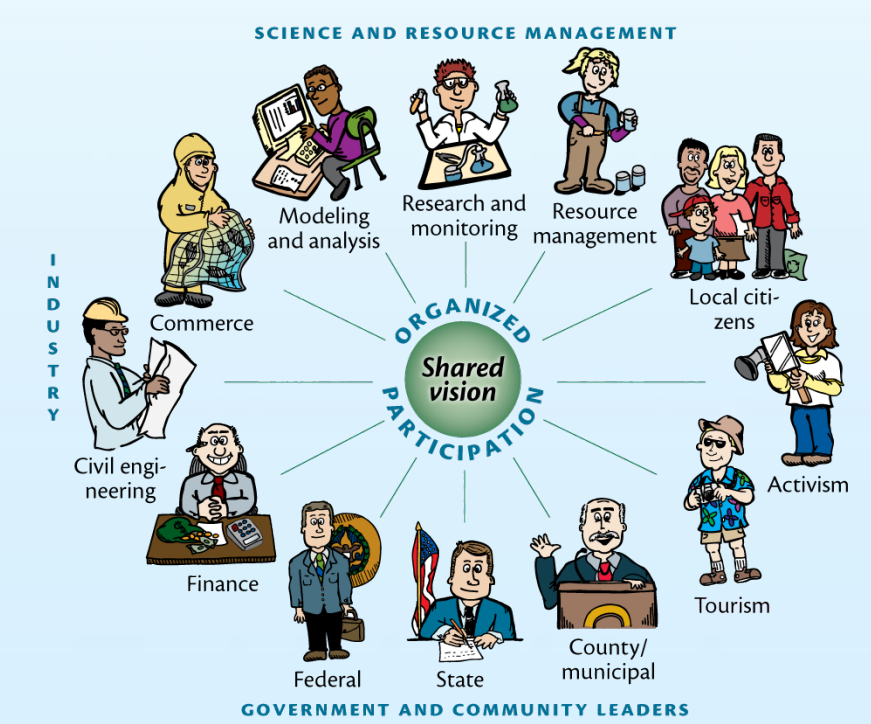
SCIENCE AND RESOURCE MANAGEMENT

Modeling and analysis

Research and monitoring

Resource management

Local citizens

INDUSTRY

Commerce

ORGANIZED

Shared vision

PARTICIPATION

Civil engineering

Activism

Finance

Tourism

Federal

State

County/ municipal

GOVERNMENT AND COMMUNITY LEADERS